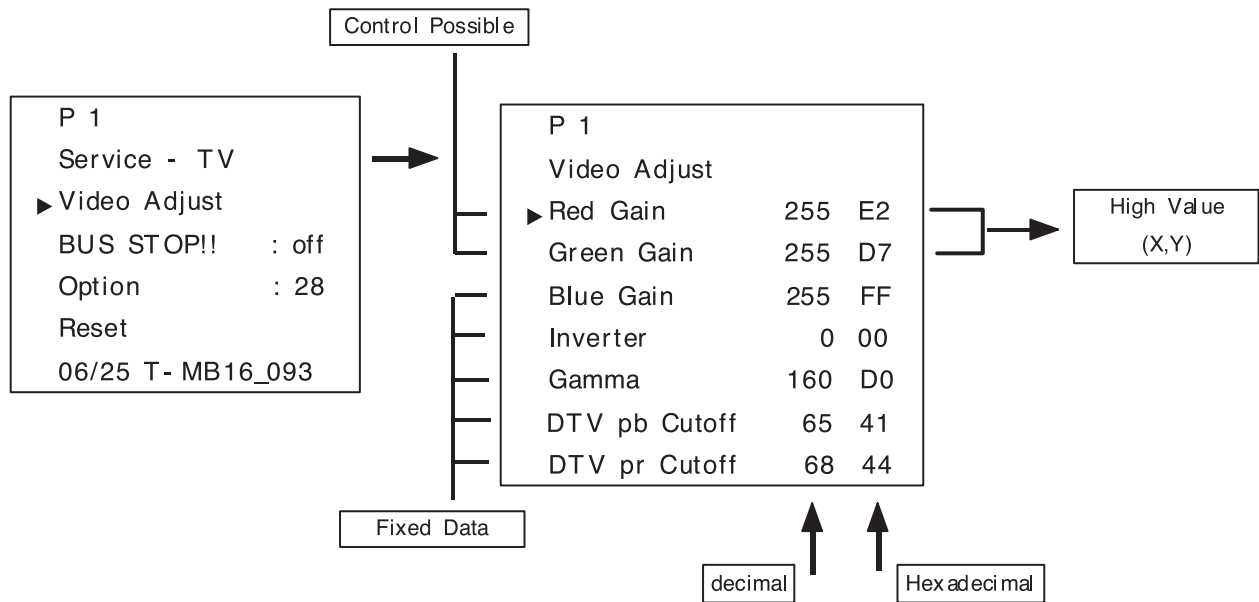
Control Possible

P 1
Service - TV
▶Video Adjust
BUS STOP!! : off
Option : 28
Reset
06/25 T- MB16_093

P 1
Video Adjust
▶Red Gain 255 E2
Green Gain 255 D7
Blue Gain 255 FF
Inverter 0 00
Gamma 160 D0
DTV pb Cutoff 65 41
DTV pr Cutoff 68 44

High Value
(X,Y)

Fixed Data

decimal

Hexadecimal